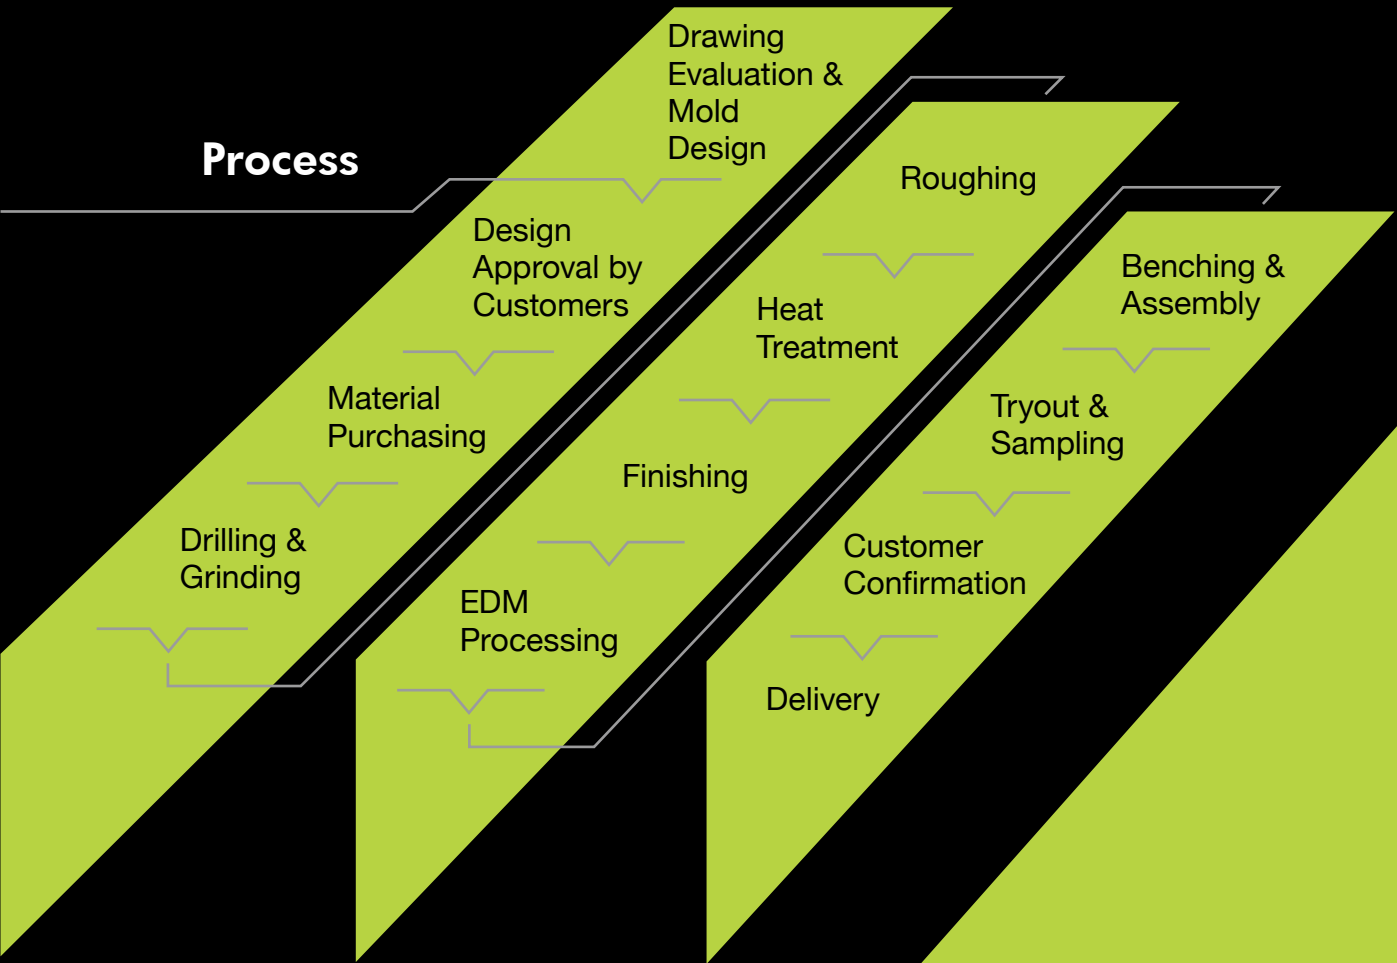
Process

Drawing Evaluation & Mold Design

Design Approval by Customers

Material Purchasing

Drilling & Grinding

Roughing

Heat Treatment

Finishing

EDM Processing

Benching & Assembly

Tryout & Sampling

Customer Confirmation

Delivery